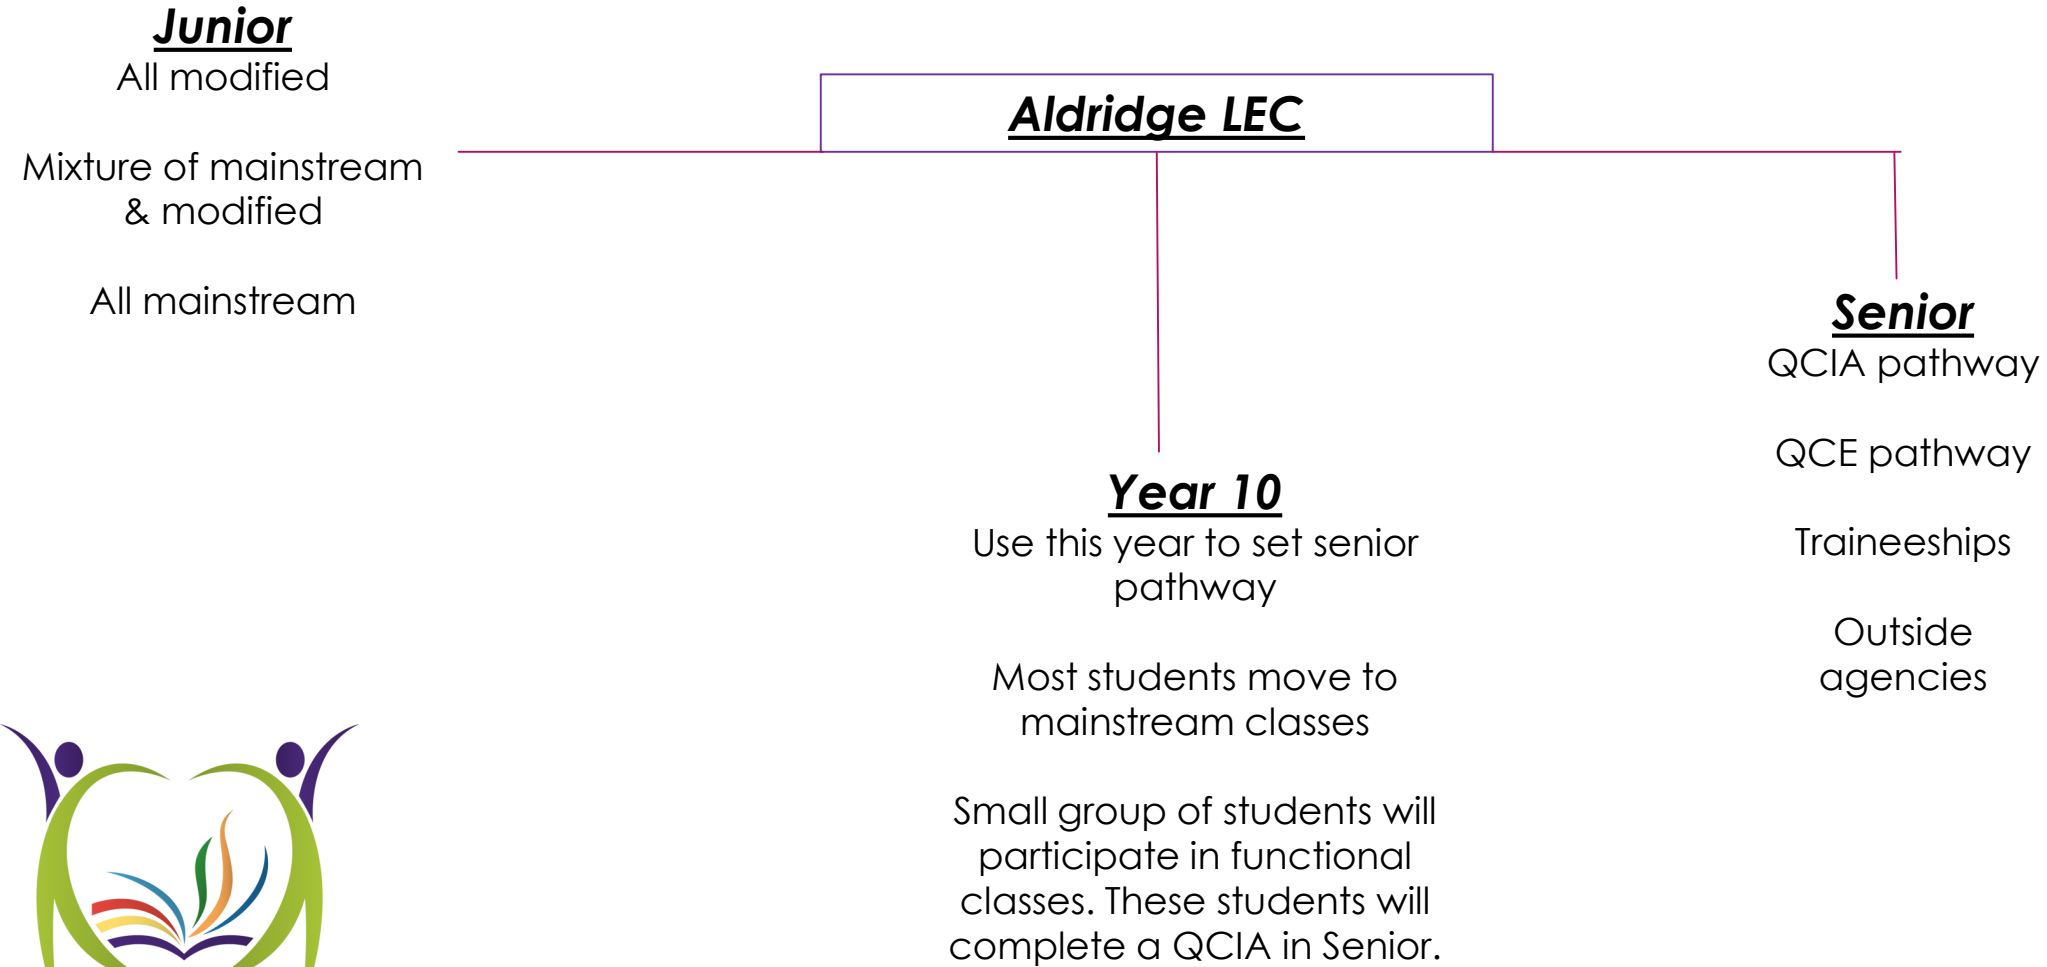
Aldridge LEC

Junior
All modified

Mixture of mainstream & modified

All mainstream

Year 10
Use this year to set senior pathway

Most students move to mainstream classes

Small group of students will participate in functional classes. These students will complete a QCIA in Senior.

Senior
QCIA pathway

QCE pathway

Traineeships

Outside agencies